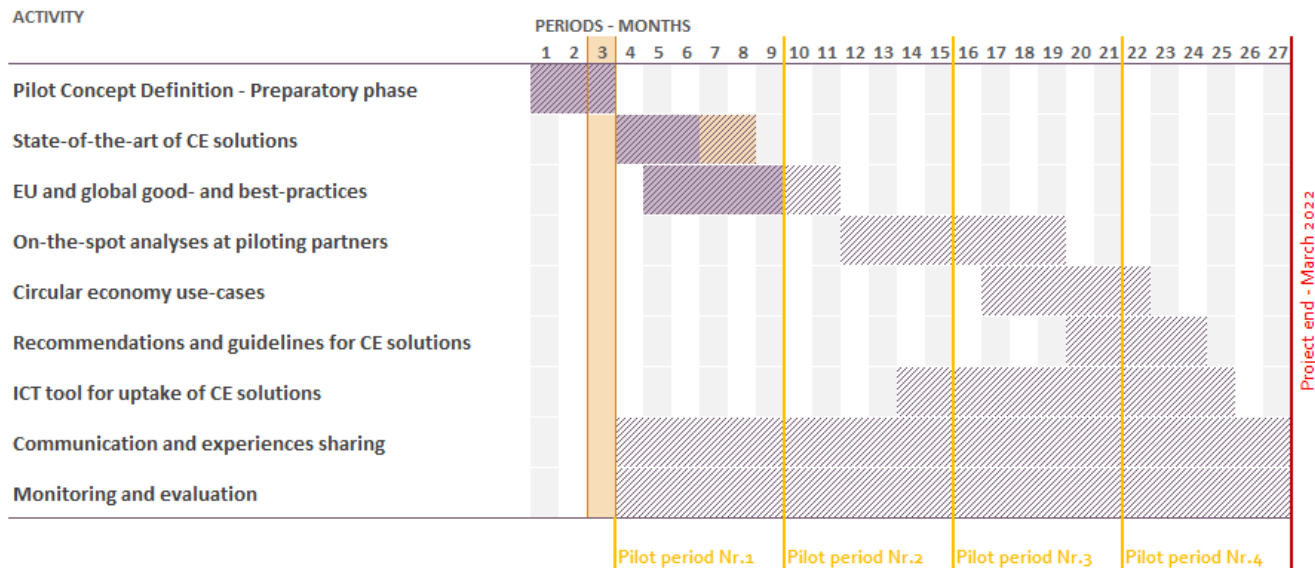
ACTIVITY

PERIODS - MONTHS

| ACTIVITY | 1 | 2 | 3 | 4 | 5 | 6 | 7 | 8 | 9 | 10 | 11 | 12 | 13 | 14 | 15 | 16 | 17 | 18 | 19 | 20 | 21 | 22 | 23 | 24 | 25 | 26 | 27 |
|---|---|---|---|---|---|---|---|---|---|---|---|---|---|---|---|---|---|---|---|---|---|---|---|---|---|---|---|
| Pilot Concept Definition - Preparatory phase | | | | | | | | | | | | | | | | | | | | | | | | | | | |
| State-of-the-art of CE solutions | | | | | | | | | | | | | | | | | | | | | | | | | | | |
| EU and global good- and best-practices | | | | | | | | | | | | | | | | | | | | | | | | | | | |
| On-the-spot analyses at piloting partners | | | | | | | | | | | | | | | | | | | | | | | | | | | |
| Circular economy use-cases | | | | | | | | | | | | | | | | | | | | | | | | | | | |
| Recommendations and guidelines for CE solutions | | | | | | | | | | | | | | | | | | | | | | | | | | | |
| ICT tool for uptake of CE solutions | | | | | | | | | | | | | | | | | | | | | | | | | | | |
| Communication and experiences sharing | | | | | | | | | | | | | | | | | | | | | | | | | | | |
| Monitoring and evaluation | | | | | | | | | | | | | | | | | | | | | | | | | | | |

Project end - March 2022

Pilot period Nr.1 Pilot period Nr.2 Pilot period Nr.3 Pilot period Nr.4